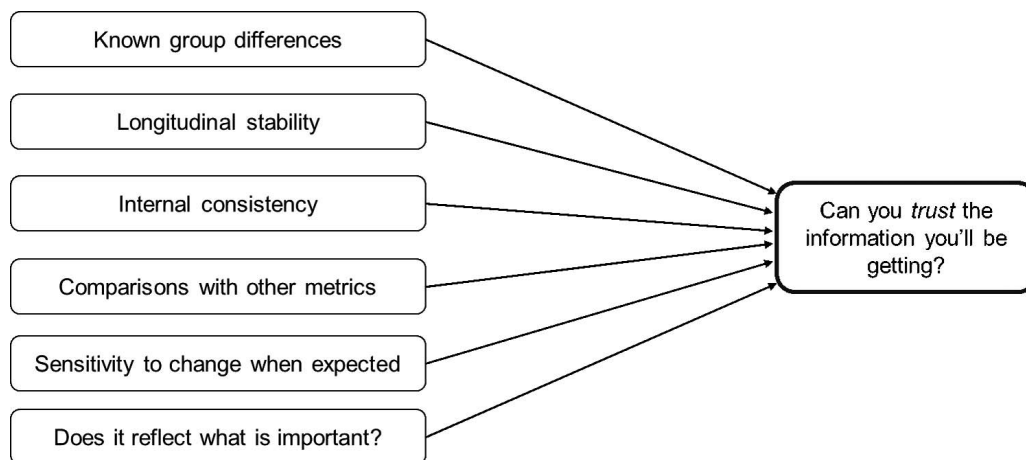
Known group differences

Longitudinal stability

Internal consistency

Comparisons with other metrics

Sensitivity to change when expected

Does it reflect what is important?

Can you *trust* the information you'll be getting?